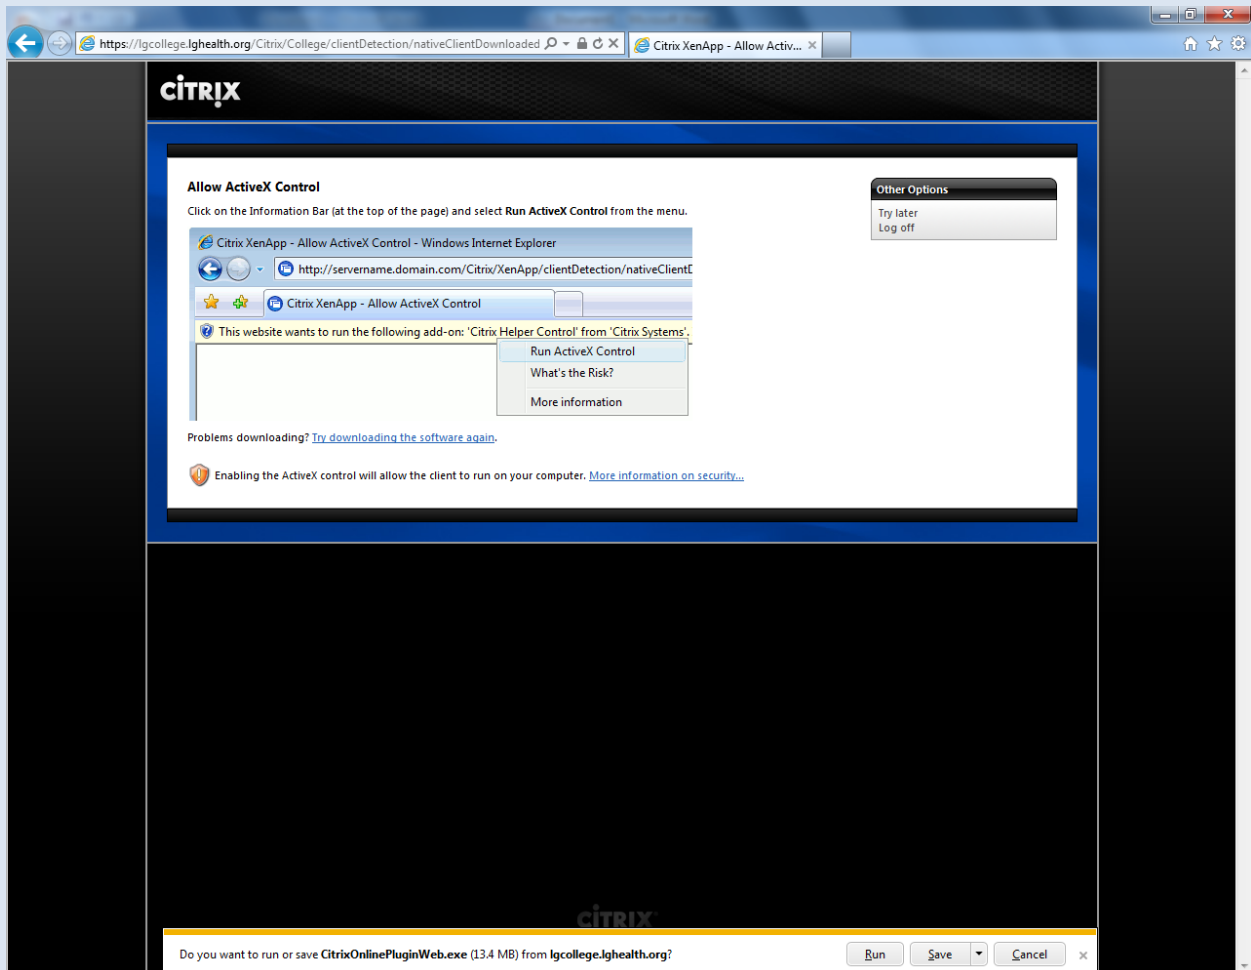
https://lgcollege.lghealth.org/Citrix/College/clientDetection/nativeClientDownloaded

Citrix XenApp - Allow Activ...

CiTRIX

Allow ActiveX Control

Click on the Information Bar (at the top of the page) and select **Run ActiveX Control** from the menu.

Citrix XenApp - Allow ActiveX Control - Windows Internet Explorer

http://servername.domain.com/Citrix/XenApp/clientDetection/nativeClientD

Citrix XenApp - Allow ActiveX Control

This website wants to run the following add-on: 'Citrix Helper Control' from 'Citrix Systems'.

Run ActiveX Control

What's the Risk?

More information

Problems downloading? Try downloading the software again.

Enabling the ActiveX control will allow the client to run on your computer. More information on security...

Other Options

Try later

Log off

CiTRIX

Do you want to run or save CitrixOnlinePluginWeb.exe (13.4 MB) from lgcollege.lghealth.org?

Run

Save

Cancel